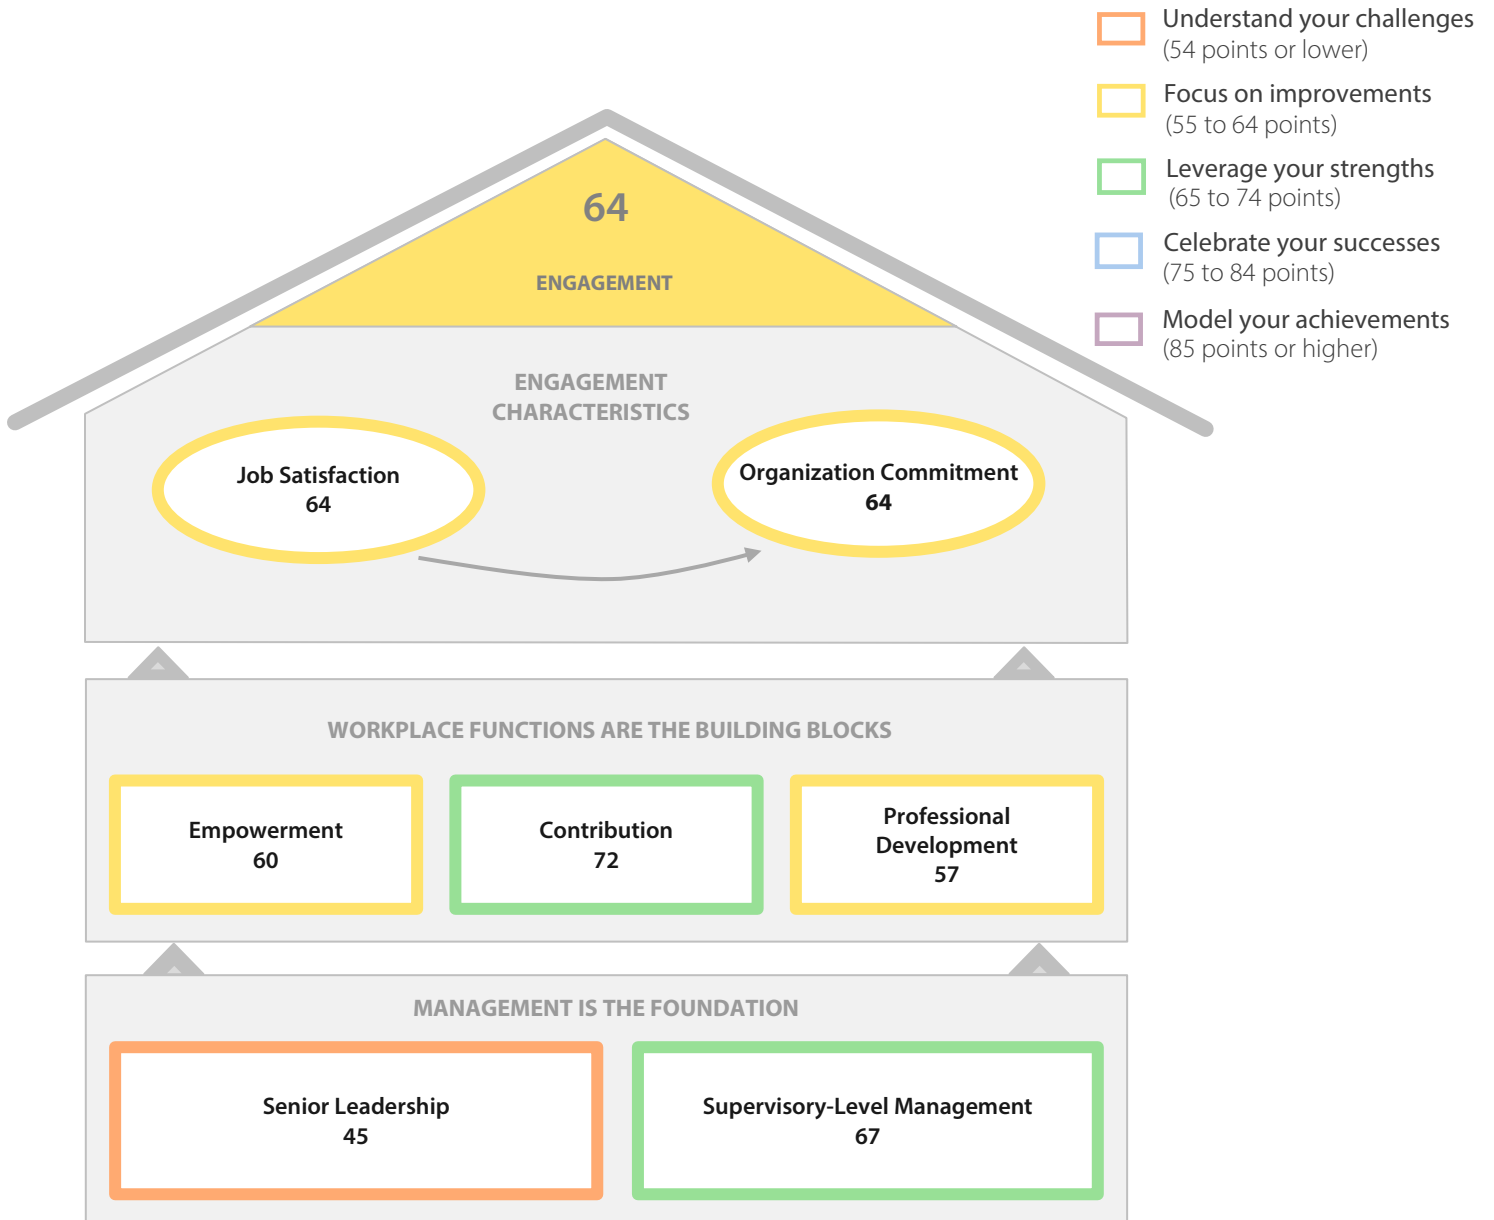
Understand your challenges
(54 points or lower)

Focus on improvements
(55 to 64 points)

Leverage your strengths
(65 to 74 points)

Celebrate your successes
(75 to 84 points)

Model your achievements
(85 points or higher)

64

ENGAGEMENT

ENGAGEMENT CHARACTERISTICS

Job Satisfaction
64

Organization Commitment
64

WORKPLACE FUNCTIONS ARE THE BUILDING BLOCKS

Empowerment
60

Contribution
72

Professional Development
57

MANAGEMENT IS THE FOUNDATION

Senior Leadership
45

Supervisory-Level Management
67